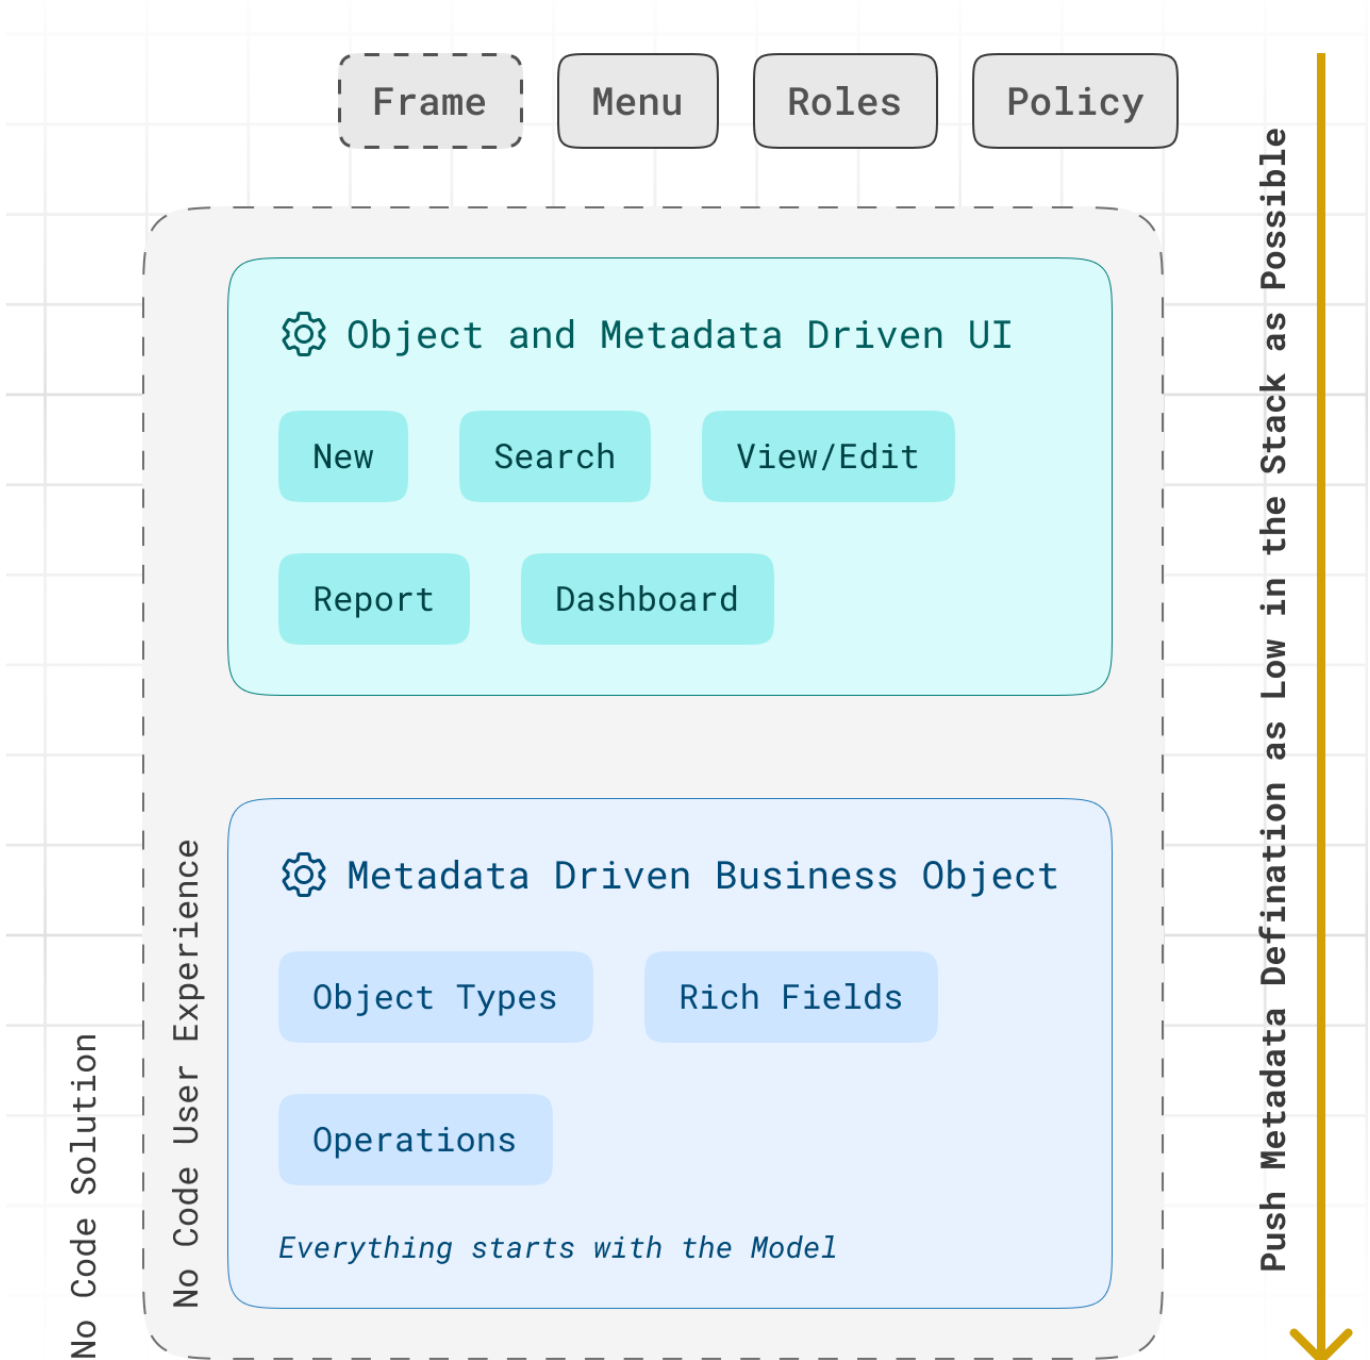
Frame

Menu

Roles

Policy

Push Metadata Defination as Low in the Stack as Possible

Object and Metadata Driven UI

New

Search

View/Edit

Report

Dashboard

Metadata Driven Business Object

Object Types

Rich Fields

Operations

Everything starts with the Model

No Code User Experience

No Code Solution